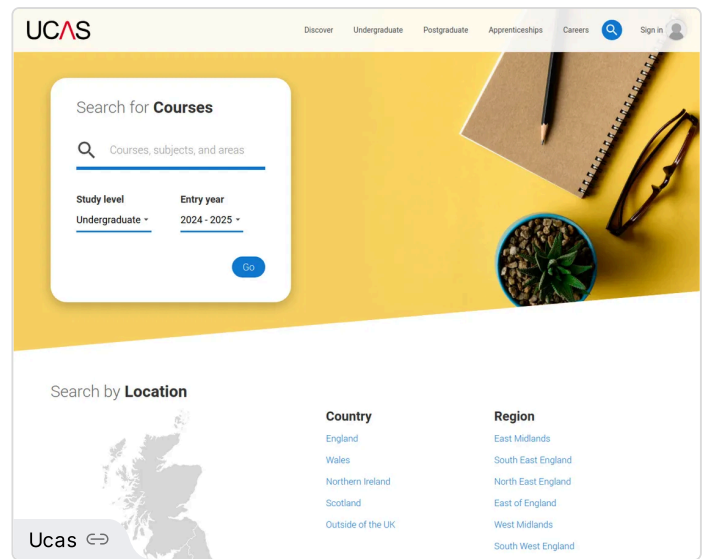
UCAS

Discover Undergraduate Postgraduate Apprenticeships Careers Sign in

Search for **Courses**

Courses, subjects, and areas

Study level
Undergraduate

Entry year
2024 - 2025

Go

Search by **Location**

**Country**
England
Wales
Northern Ireland
Scotland
Outside of the UK

**Region**
East Midlands
South East England
North East England
East of England
West Midlands
South West England

Ucas